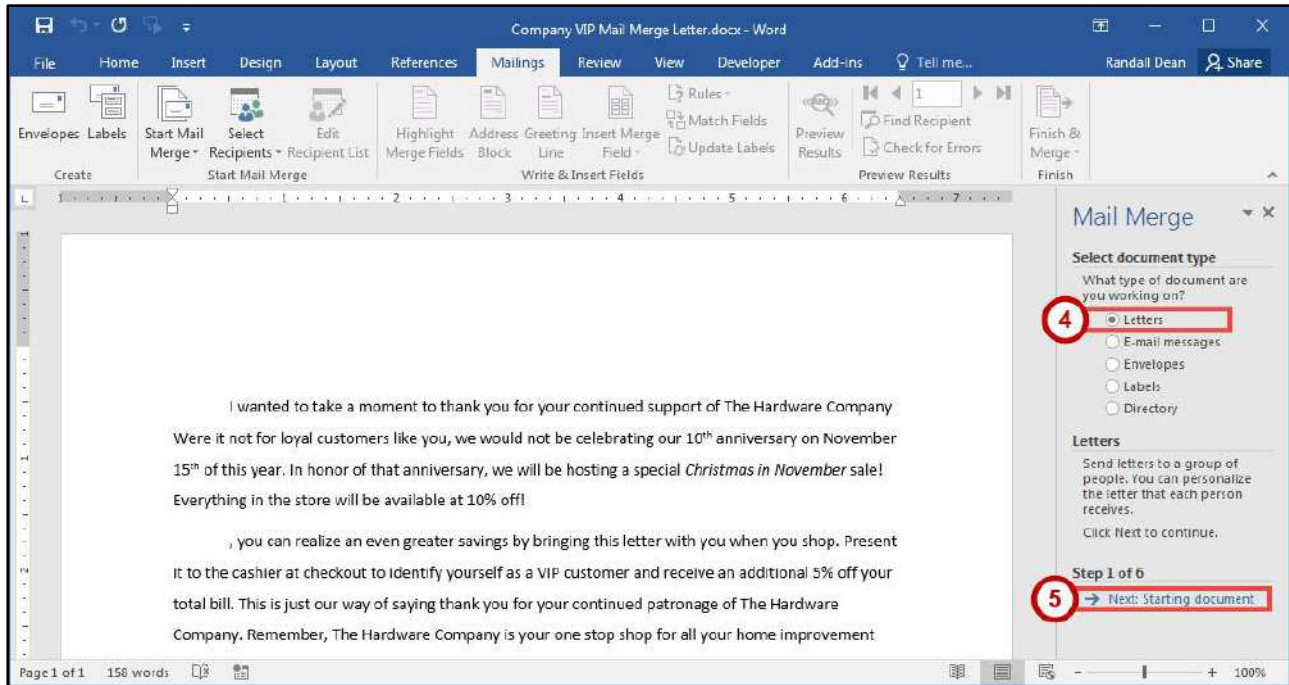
Company VIP Mail Merge Letter.docx - Word

File Home Insert Design Layout References Mailings Review View Developer Add-ins Tell me... Randall Dean Share

Envelopes Labels
Create

Start Mail Merge Select Recipients Edit Recipient List
Start Mail Merge

Highlight Merge Fields Address Block Greeting Line Insert Merge Field Rules Match Fields Update Labels
Write & Insert Fields

Preview Results 1 Find Recipient Check for Errors
Preview Results

Finish & Merge
Finish

Mail Merge

Select document type

What type of document are you working on?

4 Letters
E-mail messages
Envelopes
Labels
Directory

Letters

Send letters to a group of people. You can personalize the letter that each person receives.

Click Next to continue.

Step 1 of 6

5 → Next: Starting document

I wanted to take a moment to thank you for your continued support of The Hardware Company Were it not for loyal customers like you, we would not be celebrating our 10$^{th}$ anniversary on November 15$^{th}$ of this year. In honor of that anniversary, we will be hosting a special *Christmas in November* sale! Everything in the store will be available at 10% off!

, you can realize an even greater savings by bringing this letter with you when you shop. Present it to the cashier at checkout to identify yourself as a VIP customer and receive an additional 5% off your total bill. This is just our way of saying thank you for your continued patronage of The Hardware Company. Remember, The Hardware Company is your one stop shop for all your home improvement

Page 1 of 1 158 words 100%